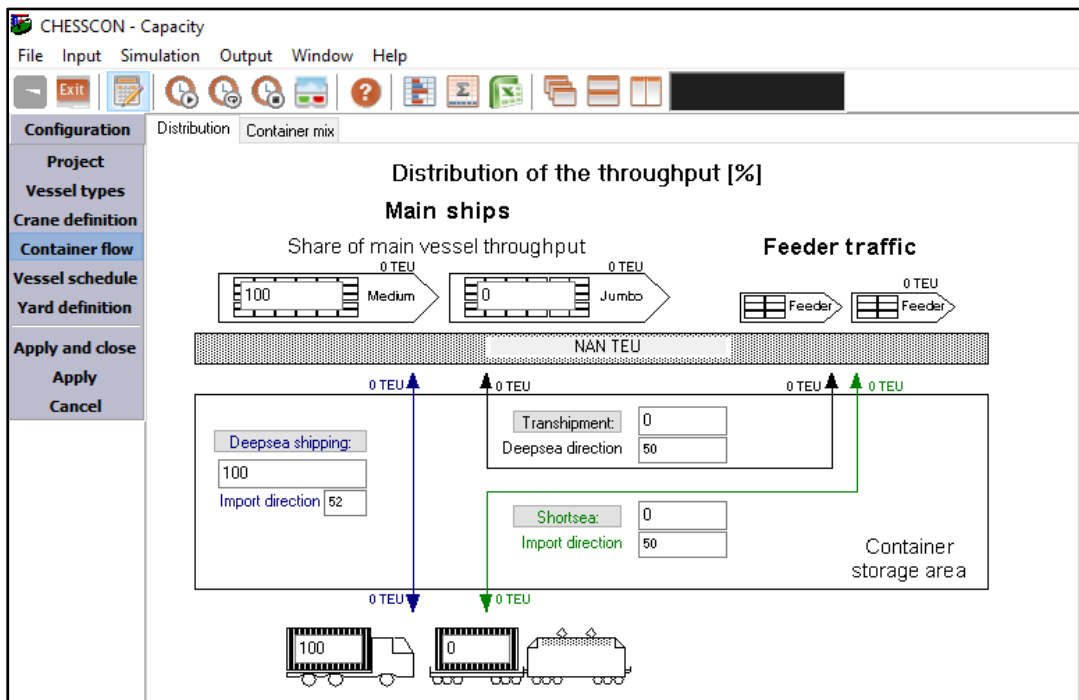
CHESSCON - Capacity

File Input Simulation Output Window Help

Exit

Configuration
Project
Vessel types
Crane definition
Container flow
Vessel schedule
Yard definition
Apply and close
Apply
Cancel

Distribution Container mix

Distribution of the throughput [%]

Main ships

Share of main vessel throughput

Feeder traffic

0 TEU
100 Medium

0 TEU
0 Jumbo

0 TEU
Feeder Feeder

NAN TEU

0 TEU
0 TEU
0 TEU
0 TEU

Deepsea shipping:
100
Import direction 52

Transhipment: 0
Deepsea direction 50

Shortsea: 0
Import direction 50

Container storage area

0 TEU
0 TEU

100
0